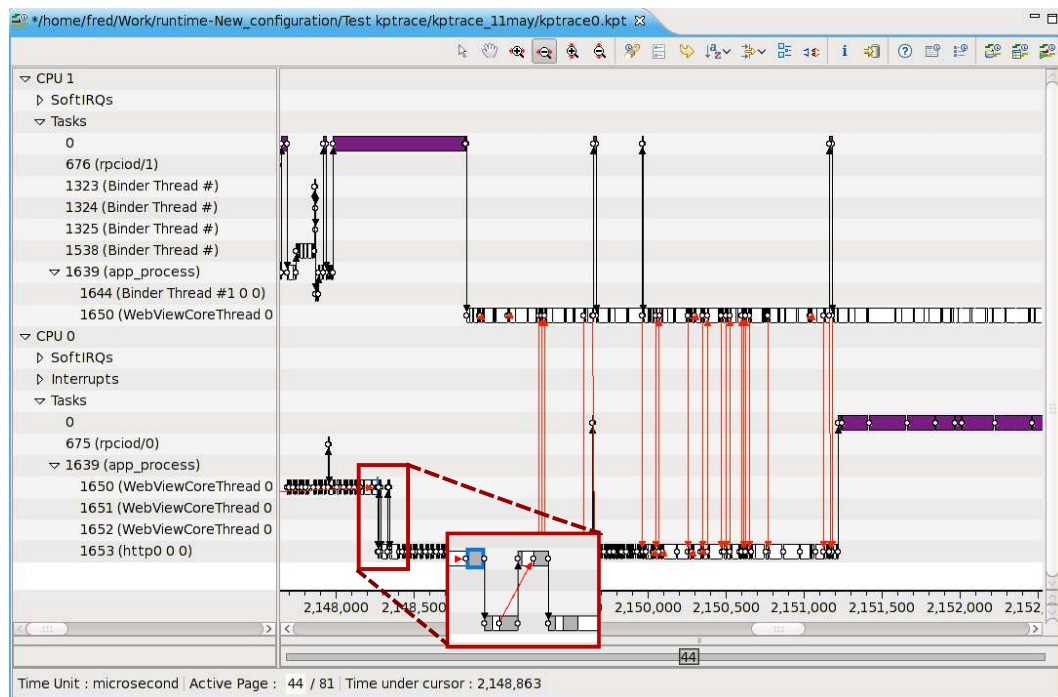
*/home/fred/Work/runtime-New_configuration/Test kptrace/kptrace_11may/kptrace0.kpt

CPU 1
SoftIRQs
Tasks
0
676 (rpciod/1)
1323 (Binder Thread #)
1324 (Binder Thread #)
1325 (Binder Thread #)
1538 (Binder Thread #)
1639 (app_process)
1644 (Binder Thread #1 0 0)
1650 (WebViewCoreThread 0
CPU 0
SoftIRQs
Interrupts
Tasks
0
675 (rpciod/0)
1639 (app_process)
1650 (WebViewCoreThread 0
1651 (WebViewCoreThread 0
1652 (WebViewCoreThread 0
1653 (http0 0 0)

2,148,000 2,148,500 2,150,000 2,150,500 2,151,000 2,151,500 2,152,000 2,152,

44

Time Unit : microsecond | Active Page : 44 / 81 | Time under cursor : 2,148,863